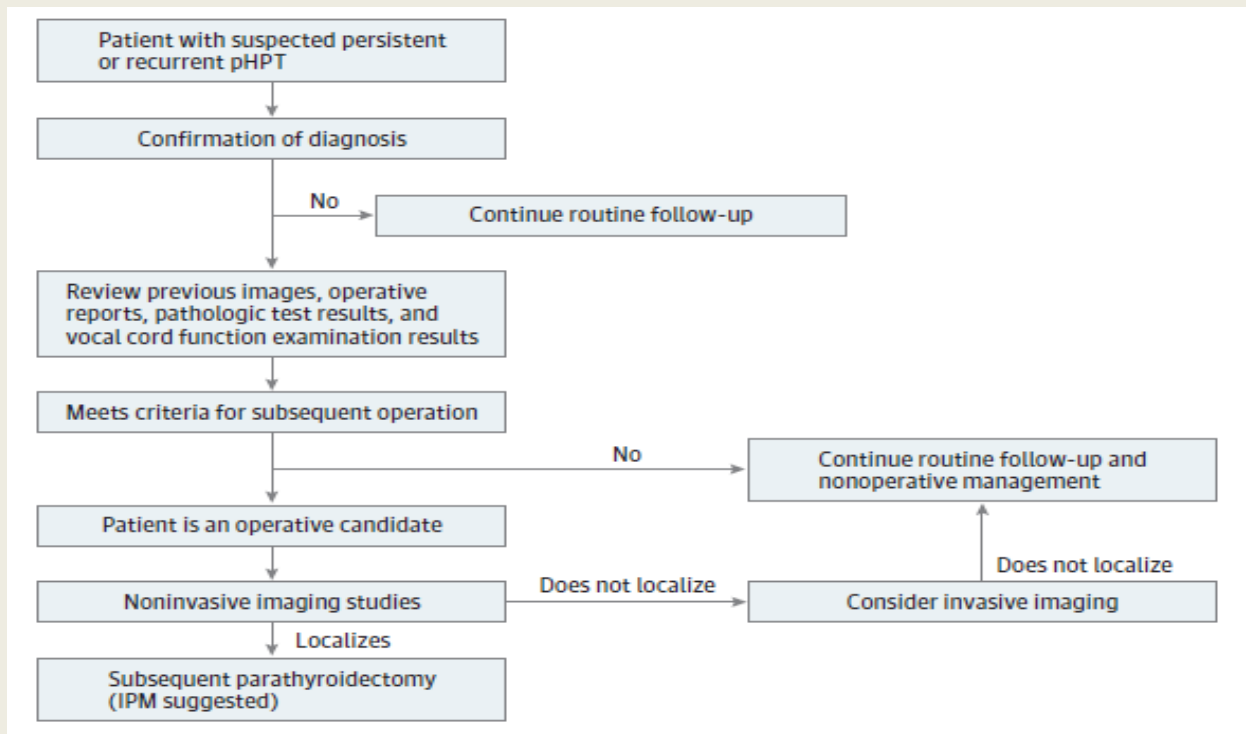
Patient with suspected persistent or recurrent pHPT

Confirmation of diagnosis

No

Continue routine follow-up

Review previous images, operative reports, pathologic test results, and vocal cord function examination results

Meets criteria for subsequent operation

No

Continue routine follow-up and nonoperative management

Patient is an operative candidate

Noninvasive imaging studies

Does not localize

Consider invasive imaging

Does not localize

Localizes

Subsequent parathyroidectomy (IPM suggested)